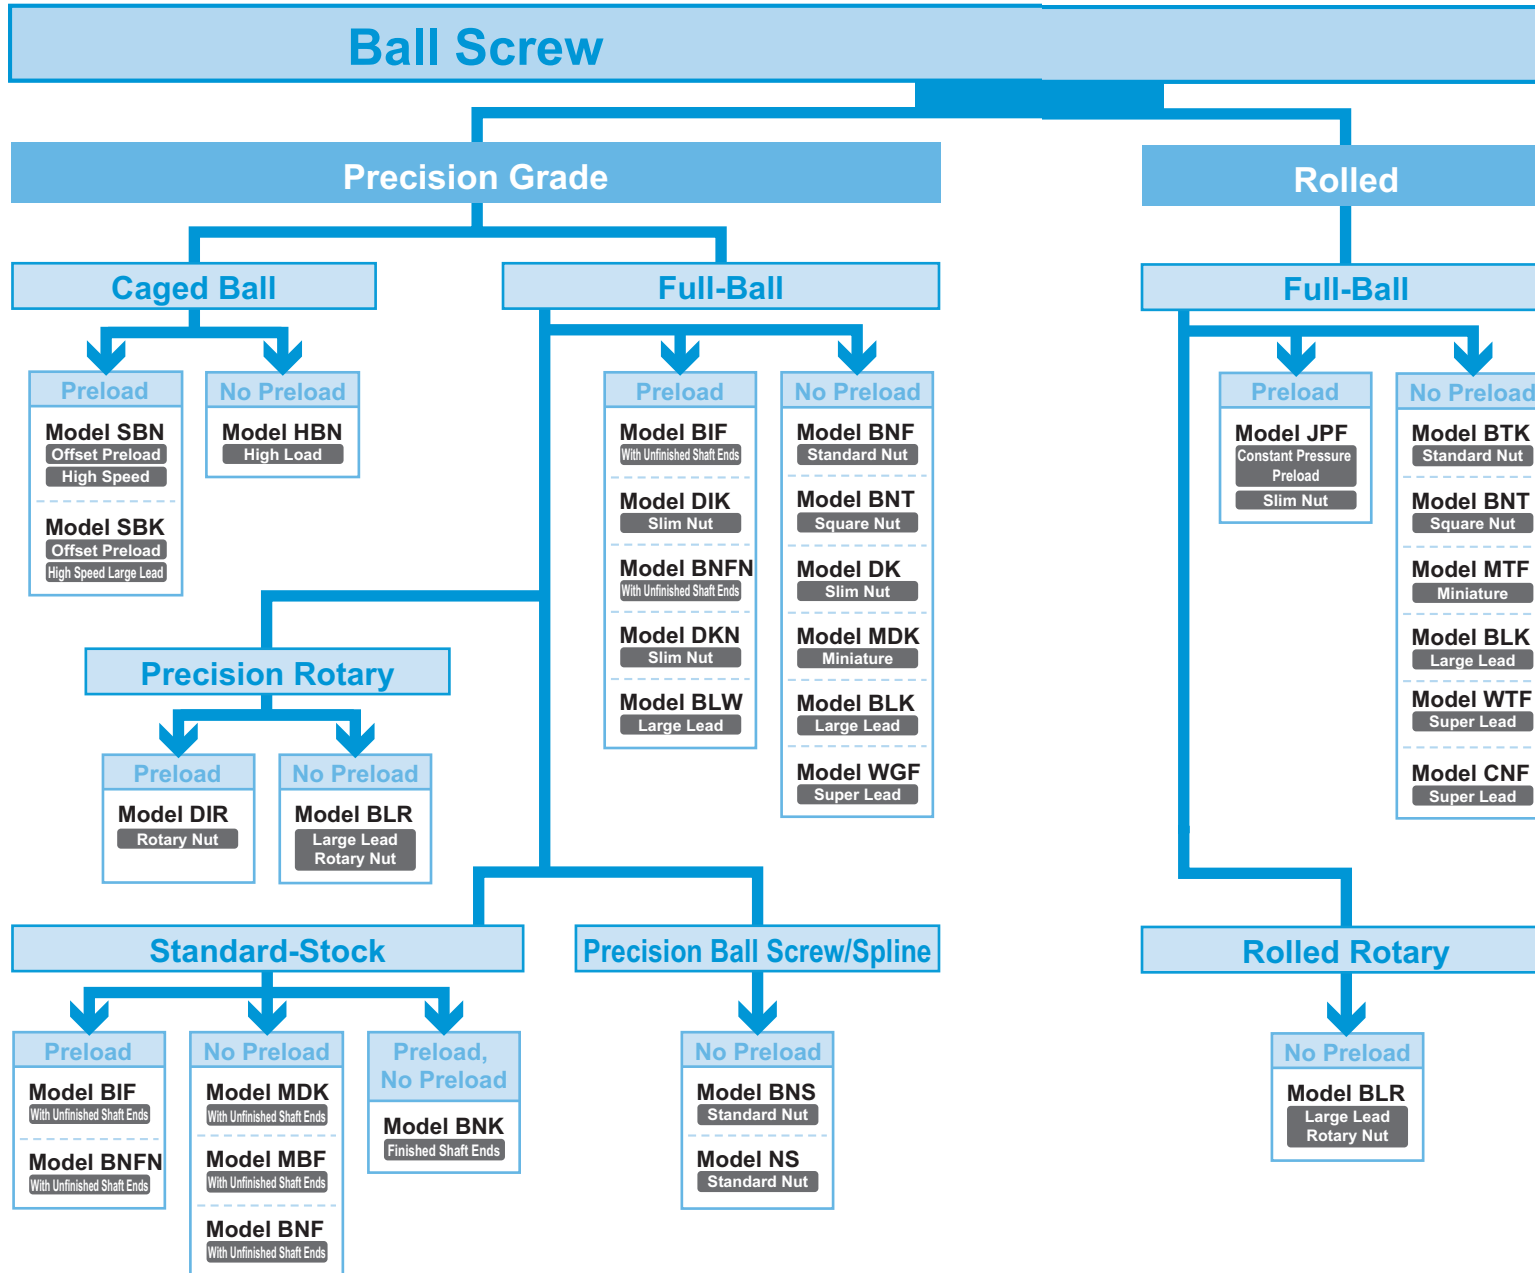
Ball Screw

Precision Grade

Rolled

Caged Ball

Full-Ball

Full-Ball

Preload
Model SBN
Offset Preload
High Speed
Model SBK
Offset Preload
High Speed Large Lead

No Preload
Model HBN
High Load

Preload
Model BIF
With Unfinished Shaft Ends
Model DIK
Slim Nut
Model BNFN
With Unfinished Shaft Ends
Model DKN
Slim Nut
Model BLW
Large Lead

No Preload
Model BNF
Standard Nut
Model BNT
Square Nut
Model DK
Slim Nut
Model MDK
Miniature
Model BLK
Large Lead
Model WGF
Super Lead

Preload
Model JPF
Constant Pressure Preload
Slim Nut

No Preload
Model BTK
Standard Nut
Model BNT
Square Nut
Model MTF
Miniature
Model BLK
Large Lead
Model WTF
Super Lead
Model CNF
Super Lead

Precision Rotary

Preload
Model DIR
Rotary Nut

No Preload
Model BLR
Large Lead
Rotary Nut

Standard-Stock

Precision Ball Screw/Spline

Rolled Rotary

Preload
Model BIF
With Unfinished Shaft Ends
Model BNFN
With Unfinished Shaft Ends

No Preload
Model MDK
With Unfinished Shaft Ends
Model MBF
With Unfinished Shaft Ends
Model BNF
With Unfinished Shaft Ends

Preload, No Preload
Model BNK
Finished Shaft Ends

No Preload
Model BNS
Standard Nut
Model NS
Standard Nut

No Preload
Model BLR
Large Lead
Rotary Nut